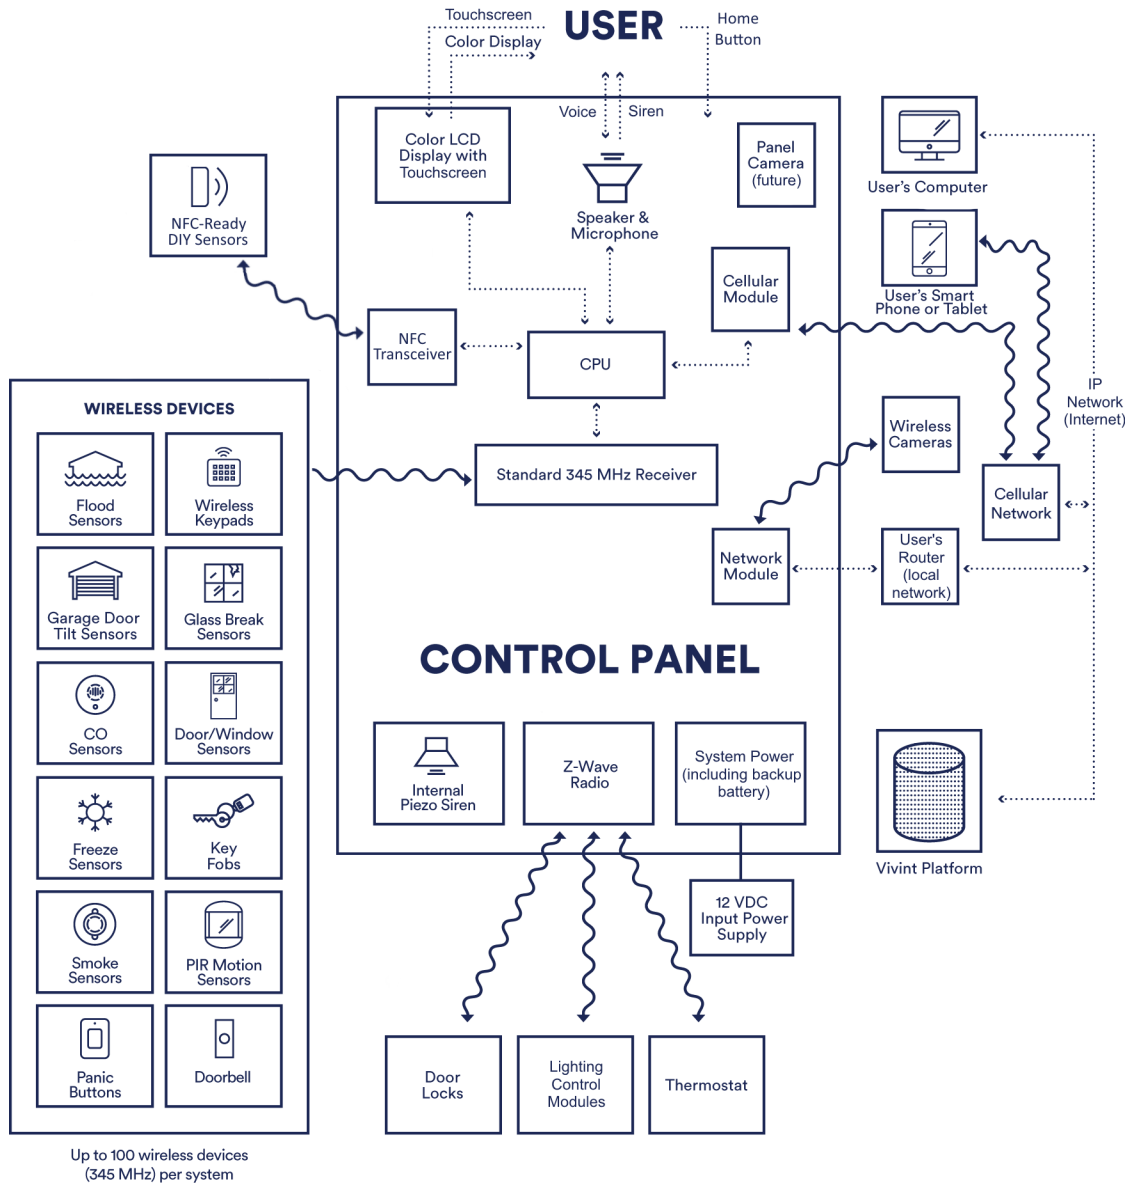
Touchscreen

Color Display

USER

Home Button

Voice

Siren

Color LCD Display with Touchscreen

Speaker & Microphone

Panel Camera (future)

User's Computer

User's Smart Phone or Tablet

NFC-Ready DIY Sensors

Cellular Module

NFC Transceiver

CPU

IP Network (Internet)

Standard 345 MHz Receiver

Wireless Cameras

Cellular Network

Network Module

User's Router (local network)

WIRELESS DEVICES

Flood Sensors

Wireless Keypads

Garage Door Tilt Sensors

Glass Break Sensors

CO Sensors

Door/Window Sensors

Freeze Sensors

Key Fobs

Smoke Sensors

PIR Motion Sensors

Panic Buttons

Doorbell

Up to 100 wireless devices (345 MHz) per system

CONTROL PANEL

Internal Piezo Siren

Z-Wave Radio

System Power (including backup battery)

Vivint Platform

12 VDC Input Power Supply

Door Locks

Lighting Control Modules

Thermostat